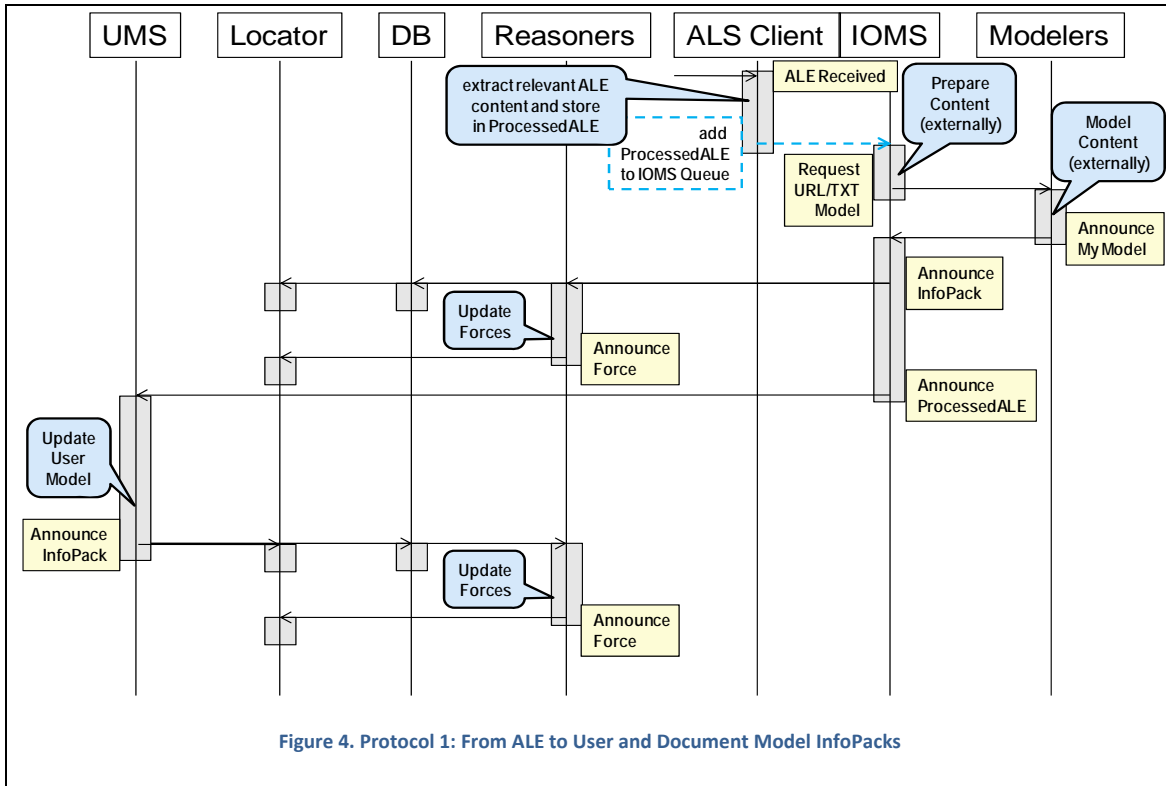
UMS

Locator

DB

Reasoners

ALS Client

IOMS

Modelers

extract relevant ALE content and store in ProcessedALE

ALE Received

Prepare Content (externally)

add ProcessedALE to IOMS Queue

Model Content (externally)

Request URL/TXT Model

Announce My Model

Announce InfoPack

Update Forces

Announce Force

Announce ProcessedALE

Update User Model

Announce InfoPack

Update Forces

Announce Force

Figure 4. Protocol 1: From ALE to User and Document Model InfoPacks